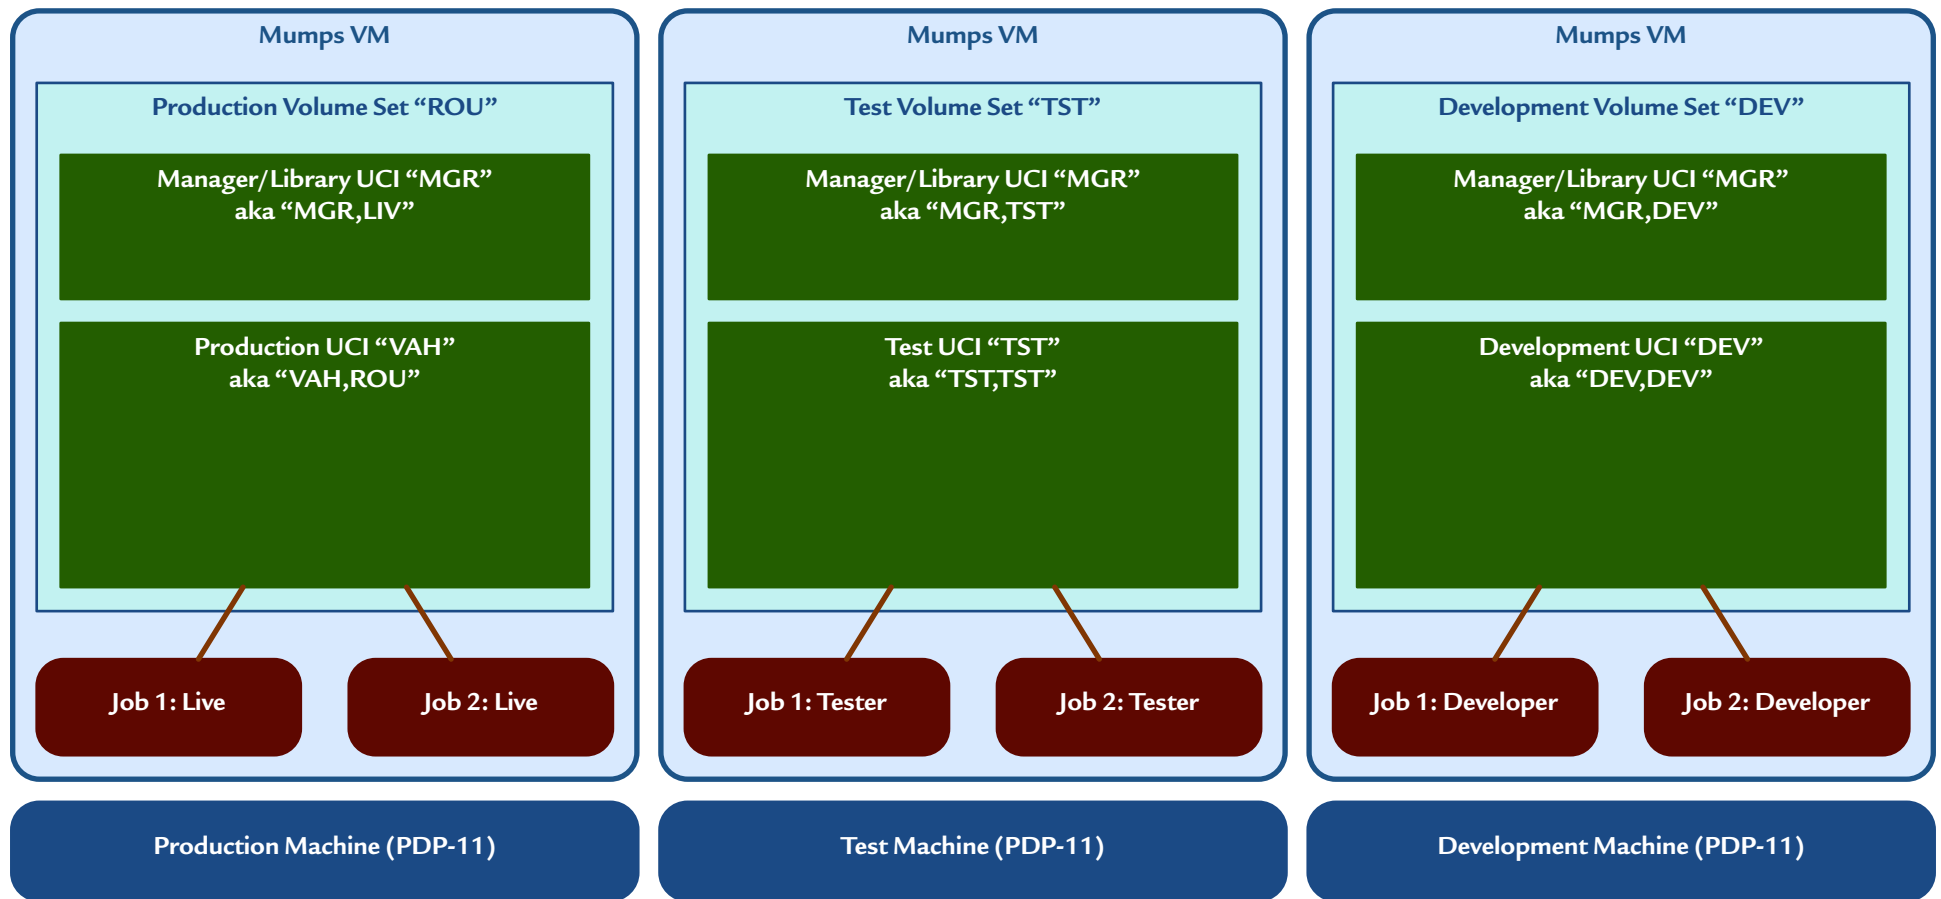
Mumps VM

Production Volume Set “ROU”

Manager/Library UCI “MGR” aka “MGR,LIV”

Production UCI “VAH” aka “VAH,ROU”

Job 1: Live

Job 2: Live

Production Machine (PDP-11)

Mumps VM

Test Volume Set “TST”

Manager/Library UCI “MGR” aka “MGR,TST”

Test UCI “TST” aka “TST,TST”

Job 1: Tester

Job 2: Tester

Test Machine (PDP-11)

Mumps VM

Development Volume Set “DEV”

Manager/Library UCI “MGR” aka “MGR,DEV”

Development UCI “DEV” aka “DEV,DEV”

Job 1: Developer

Job 2: Developer

Development Machine (PDP-11)